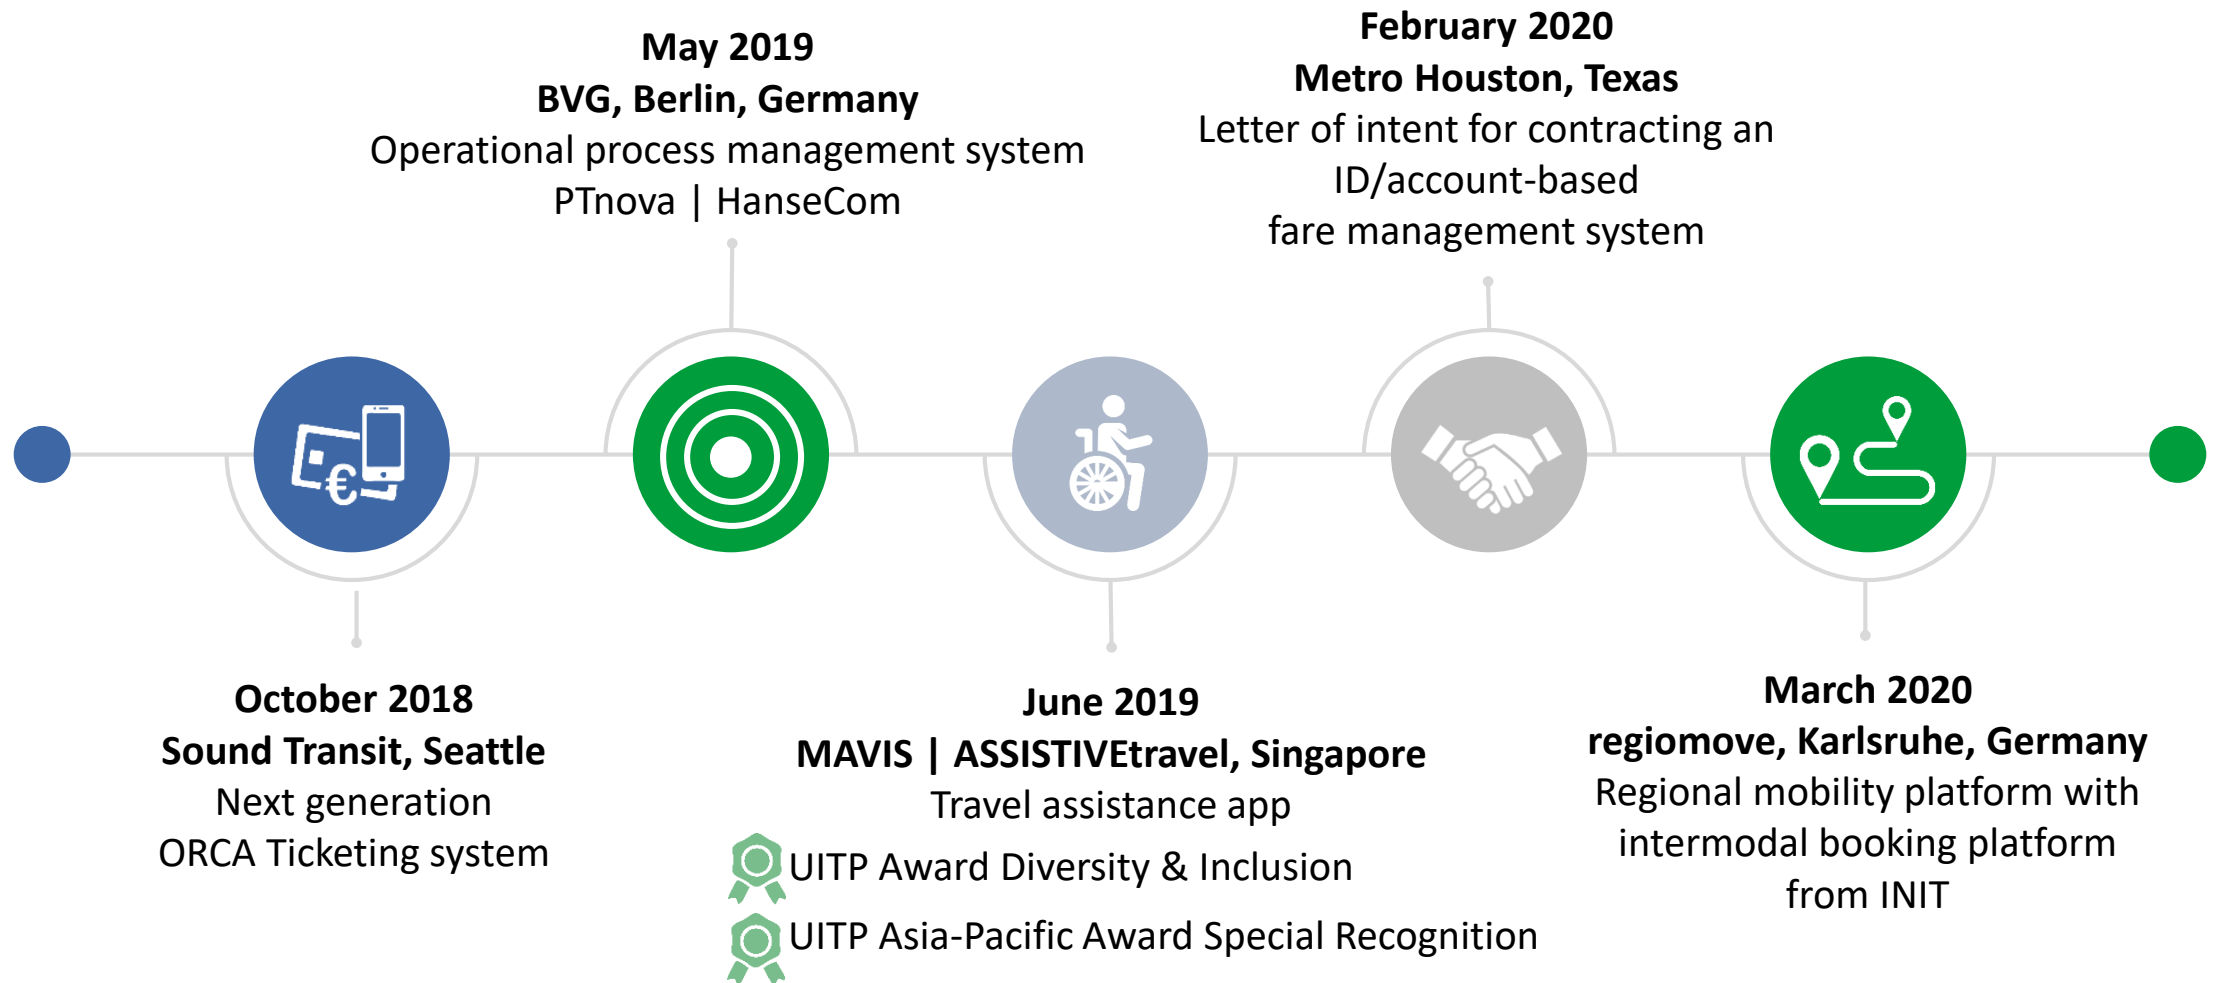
May 2019
BVG, Berlin, Germany
Operational process management system
PTnova | HanseCom

February 2020
Metro Houston, Texas
Letter of intent for contracting an ID/account-based fare management system

October 2018
Sound Transit, Seattle
Next generation ORCA Ticketing system

June 2019
MAVIS | ASSISTIVEtravel, Singapore
Travel assistance app
UITP Award Diversity & Inclusion
UITP Asia-Pacific Award Special Recognition

March 2020
regiomove, Karlsruhe, Germany
Regional mobility platform with intermodal booking platform from INIT